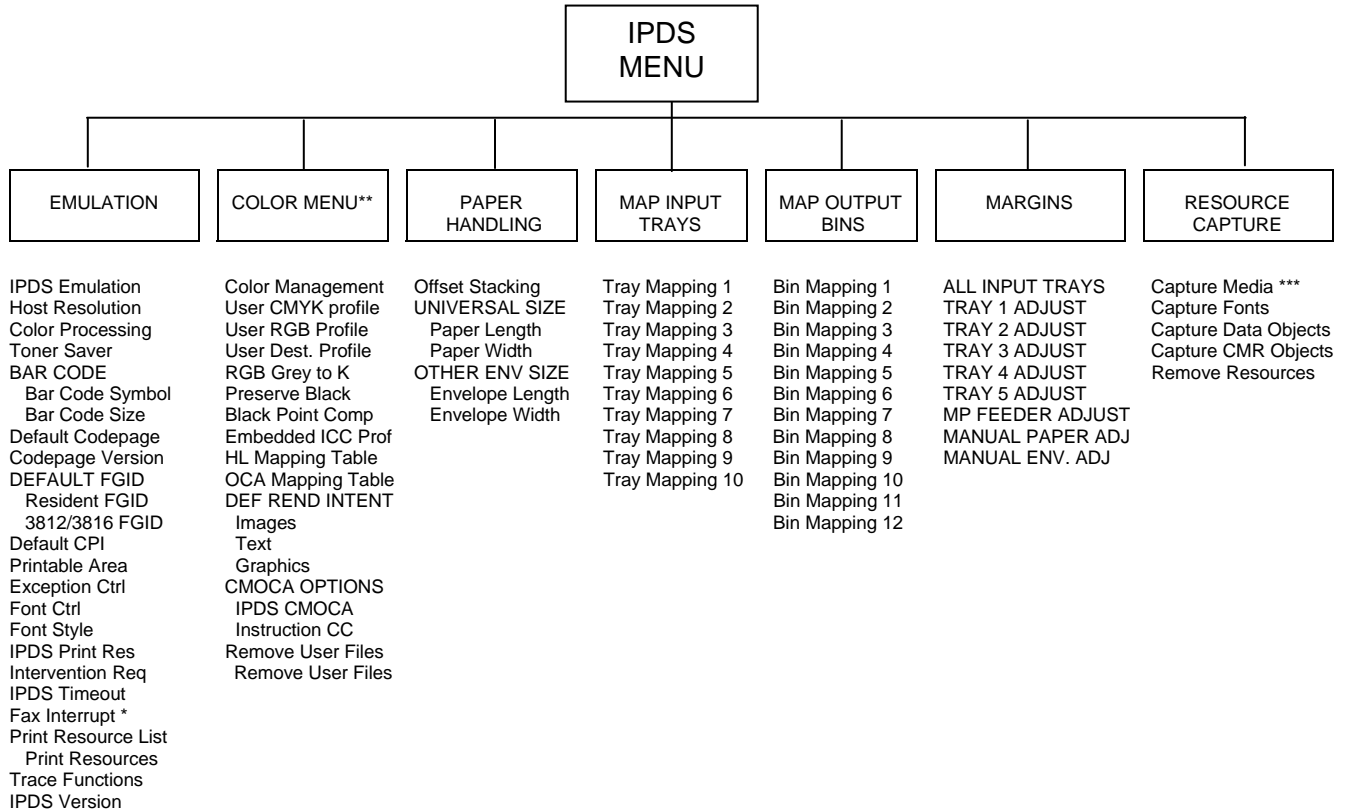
IPDS MENU

EMULATION

IPDS Emulation
Host Resolution
Color Processing
Toner Saver
BAR CODE
Bar Code Symbol
Bar Code Size
Default Codepage
Codepage Version
DEFAULT FGID
Resident FGID
3812/3816 FGID
Default CPI
Printable Area
Exception Ctrl
Font Ctrl
Font Style
IPDS Print Res
Intervention Req
IPDS Timeout
Fax Interrupt *
Print Resource List
Print Resources
Trace Functions
IPDS Version

COLOR MENU**

Color Management
User CMYK profile
User RGB Profile
User Dest. Profile
RGB Grey to K
Preserve Black
Black Point Comp
Embedded ICC Prof
HL Mapping Table
OCA Mapping Table
DEF REND INTENT
Images
Text
Graphics
CMOCA OPTIONS
IPDS CMOCA
Instruction CC
Remove User Files
Remove User Files

PAPER HANDLING

Offset Stacking
UNIVERSAL SIZE
Paper Length
Paper Width
OTHER ENV SIZE
Envelope Length
Envelope Width

MAP INPUT TRAYS

Tray Mapping 1
Tray Mapping 2
Tray Mapping 3
Tray Mapping 4
Tray Mapping 5
Tray Mapping 6
Tray Mapping 7
Tray Mapping 8
Tray Mapping 9
Tray Mapping 10

MAP OUTPUT BINS

Bin Mapping 1
Bin Mapping 2
Bin Mapping 3
Bin Mapping 4
Bin Mapping 5
Bin Mapping 6
Bin Mapping 7
Bin Mapping 8
Bin Mapping 9
Bin Mapping 10
Bin Mapping 11
Bin Mapping 12

MARGINS

ALL INPUT TRAYS
TRAY 1 ADJUST
TRAY 2 ADJUST
TRAY 3 ADJUST
TRAY 4 ADJUST
TRAY 5 ADJUST
MP FEEDER ADJUST
MANUAL PAPER ADJ
MANUAL ENV. ADJ

RESOURCE CAPTURE

Capture Media ***
Capture Fonts
Capture Data Objects
Capture CMR Objects
Remove Resources